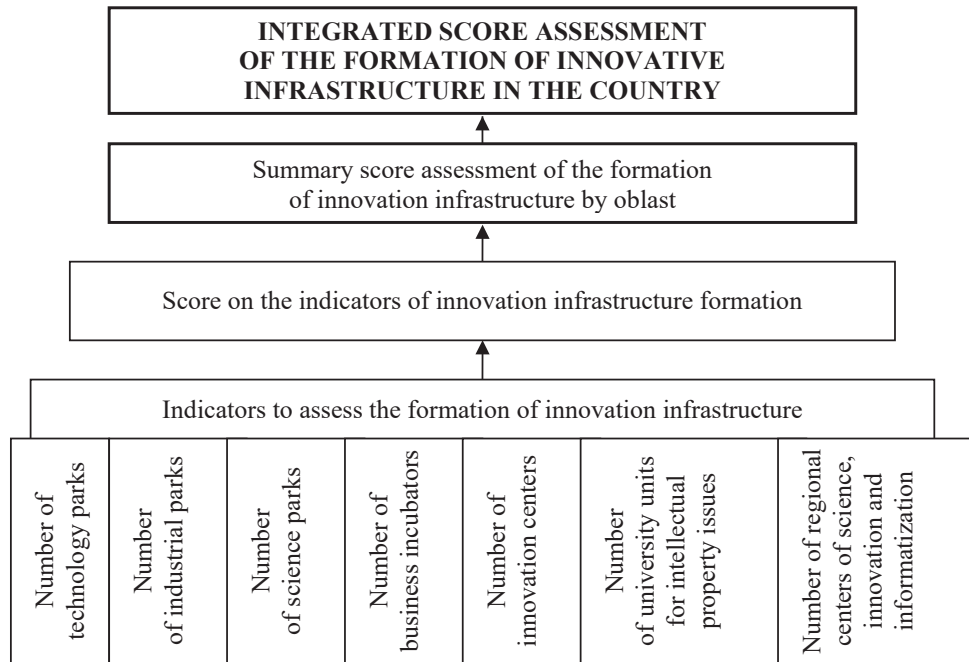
INTEGRATED SCORE ASSESSMENT OF THE FORMATION OF INNOVATIVE INFRASTRUCTURE IN THE COUNTRY

Summary score assessment of the formation of innovation infrastructure by oblast

Score on the indicators of innovation infrastructure formation

Indicators to assess the formation of innovation infrastructure

Number of technology parks

Number of industrial parks

Number of science parks

Number of business incubators

Number of innovation centers

Number of university units for intellectual property issues

Number of regional centers of science, innovation and informatization